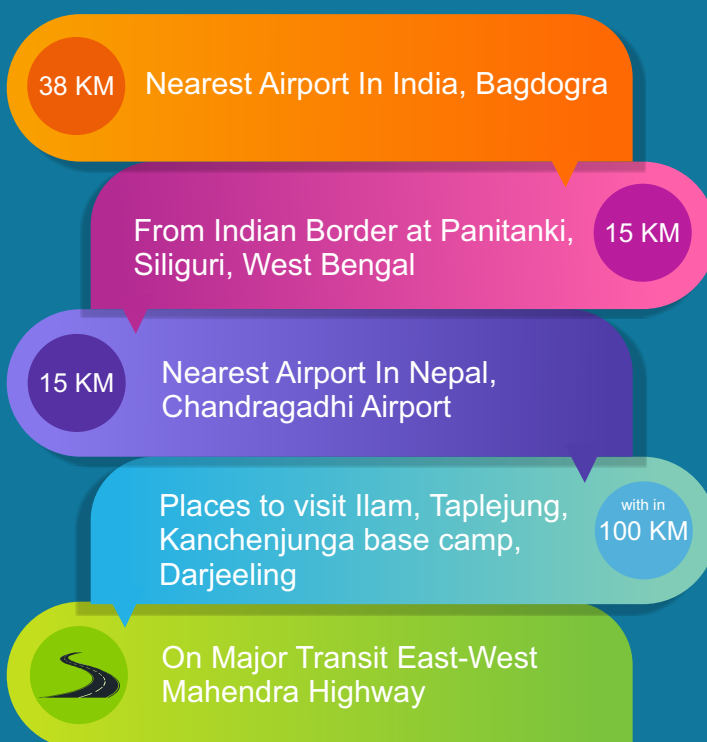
38 KM Nearest Airport In India, Bagdogra

From Indian Border at Panitanki, Siliguri, West Bengal 15 KM

15 KM Nearest Airport In Nepal, Chandragadhi Airport

Places to visit Ilam, Taplejung, Kanchenjunga base camp, Darjeeling with in 100 KM

On Major Transit East-West Mahendra Highway